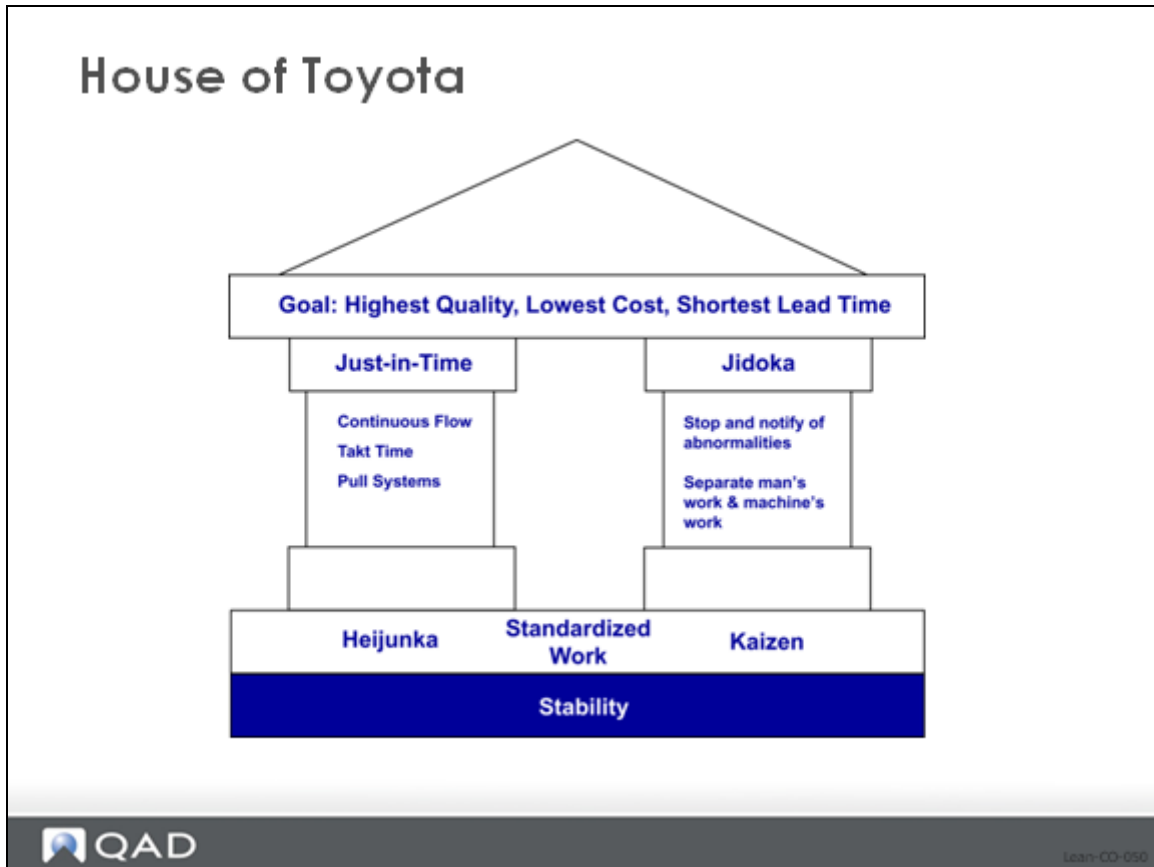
House of Toyota

Goal: Highest Quality, Lowest Cost, Shortest Lead Time

Just-in-Time

Continuous Flow

Takt Time

Pull Systems

Jidoka

Stop and notify of abnormalities

Separate man's work & machine's work

Heijunka

Standardized Work

Kaizen

Stability

QAD

Lean-CO-050